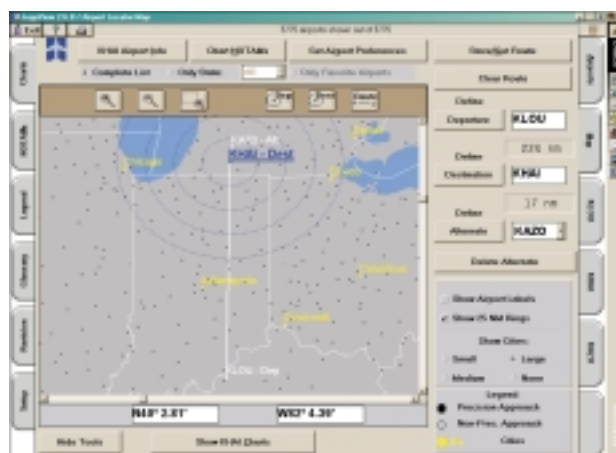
5376 airports shown out of 5376

KHAI Airport Info
Clear All TAMs
Set Airport Preferences
Show/Set Route
Complete List
Only State:
Only Favorite Airports
Clear Route

Define
Departure
KLOU
226 nm
Define
Destination
KHAI
17 nm
Define
Alternate
KAZO
Delete Alternate

KAZO - Alt
KHAI - Dest
Chicago
Detroit
Indianapolis
Columbus
Cincinnati
KLOU - Dep

Show Airport Labels
Show 25 NM Rings
Show Cities:
Small
Large
Medium
None
Legend:
Precision Approach
Non-Prec. Approach
Cities

N40° 3.81'
W83° 4.39'

Hide Tools
Show KHAI Charts

Charts
NOS Info
Legend
Glossary
Readme
Setup
Airports
Map
KLOU
KHAI
KAZO